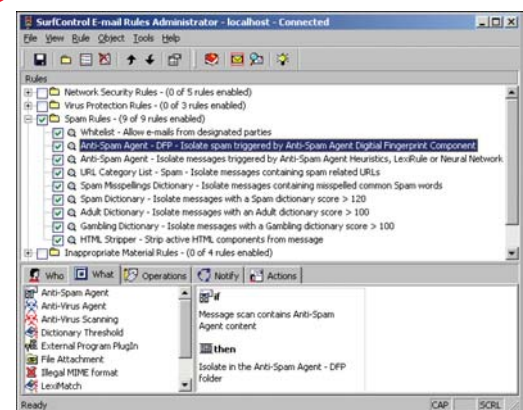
SurfControl E-mail Rules Administrator - localhost - Connected

File View Rule Object Tools Help

Rules

Network Security Rules - (0 of 5 rules enabled)
Virus Protection Rules - (0 of 3 rules enabled)
Spam Rules - (9 of 9 rules enabled)
Whitelist - Allow e-mails from designated parties
Anti-Spam Agent - DFP - Isolate spam triggered by Anti-Spam Agent Digitial Fingerprint Component
Anti-Spam Agent - Isolate messages triggered by Anti-Spam Agent Heuristics, LexiRule or Neural Network
URL Category List - Spam - Isolate messages containing spam related URLs
Spam Misspellings Dictionary - Isolate messages containing misspelled common Spam words
Spam Dictionary - Isolate messages with a Spam dictionary score > 120
Adult Dictionary - Isolate messages with an Adult dictionary score > 100
Gambling Dictionary - Isolate messages with a Gambling dictionary score > 100
HTML Stripper - Strip active HTML components from message
Inappropriate Material Rules - (0 of 4 rules enabled)

Who What Operations Notify Actions

Anti-Spam Agent
Anti-Virus Agent
Anti-Virus Scanning
Dictionary Threshold
External Program PlugIn
File Attachment
Illegal MIME format
LexiMatch

if

Message scan contains Anti-Spam Agent content

then

Isolate in the Anti-Spam Agent - DFP folder

Ready CAP SCRL